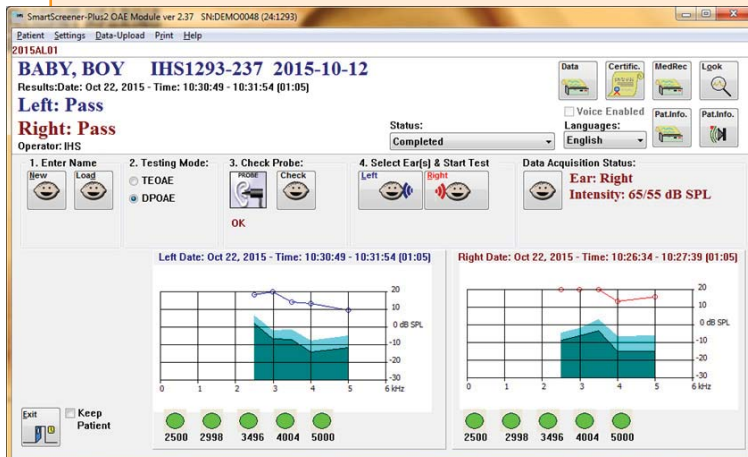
SmartScreener-Plus2 OAE Module ver 2.37 SN:DEMO0048 (24:1293)

Patient Settings Data-Upload Print Help

2015AL01

BABY, BOY IHS1293-237 2015-10-12

Results:Date: Oct 22, 2015 - Time: 10:30:49 - 10:31:54 (01:05)

Left: Pass

Right: Pass

Operator: IHS

Data Certific. MedRec Look

Voice Enabled

Status: Completed

Languages: English

Pat.Info. Pat.Info.

1. Enter Name

New Load

2. Testing Mode:

TEOAE

DPOAE

3. Check Probe:

PROBE Check

OK

4. Select Ear(s) & Start Test

Left Right

Data Acquisition Status:

Ear: Right

Intensity: 65/55 dB SPL

Left Date: Oct 22, 2015 - Time: 10:30:49 - 10:31:54 (01:05)

20 10 0 dB SPL -10 -20 -30

0 1 2 3 4 5 6 kHz

Right Date: Oct 22, 2015 - Time: 10:26:34 - 10:27:39 (01:05)

20 10 0 dB SPL -10 -20 -30

0 1 2 3 4 5 6 kHz

Exit

Keep Patient

2500 2998 3496 4004 5000

2500 2998 3496 4004 5000